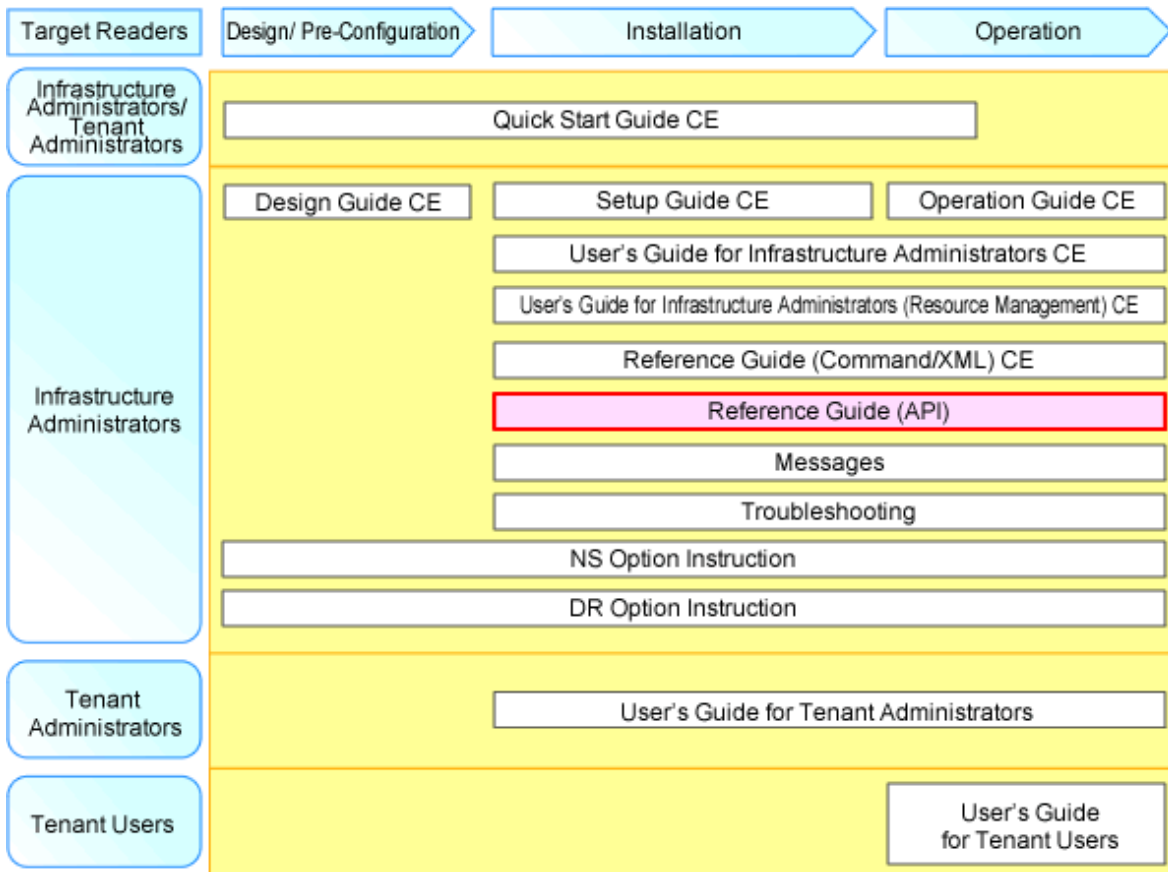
Target Readers
Design/ Pre-Configuration
Installation
Operation

Infrastructure Administrators/ Tenant Administrators
Quick Start Guide CE

Infrastructure Administrators
Design Guide CE
Setup Guide CE
Operation Guide CE
User's Guide for Infrastructure Administrators CE
User's Guide for Infrastructure Administrators (Resource Management) CE
Reference Guide (Command/XML) CE
Reference Guide (API)
Messages
Troubleshooting
NS Option Instruction
DR Option Instruction

Tenant Administrators
User's Guide for Tenant Administrators

Tenant Users
User's Guide for Tenant Users